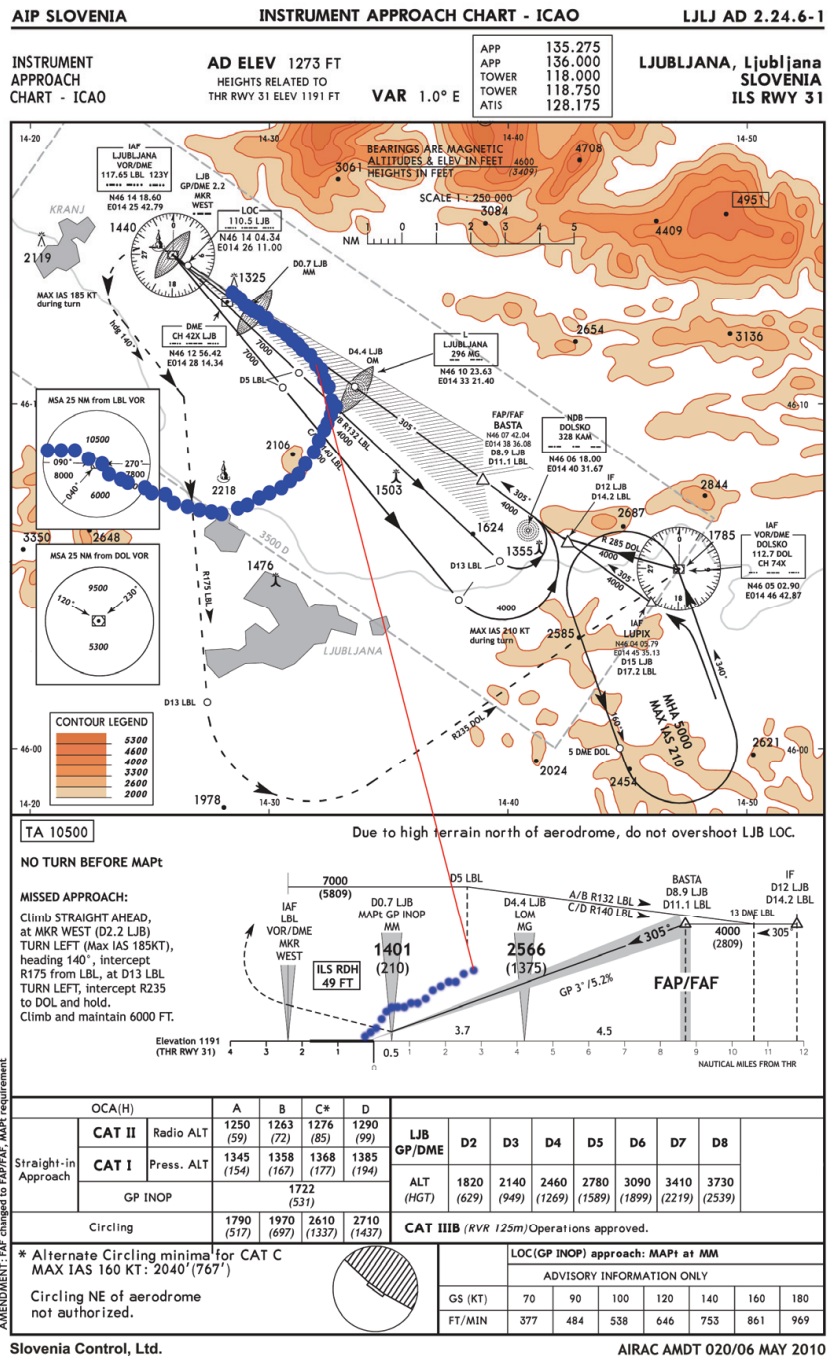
AIP SLOVENIA    INSTRUMENT APPROACH CHART - ICAO    LJLJ AD 2.24.6-1

INSTRUMENT APPROACH CHART - ICAO

AD ELEV 1273 FT
HEIGHTS RELATED TO THR RWY 31 ELEV 1191 FT

VAR 1.0° E

| APP | 135.275 |
|---|---|
| APP | 136.000 |
| TOWER | 118.000 |
| TOWER | 118.750 |
| ATIS | 128.175 |

LJUBLJANA, Ljubljana
SLOVENIA
ILS RWY 31

14-20 14-30 14-40 14-50

IAF LJUBLJANA VOR/DME 117.65 LBL 123Y
N46 14 18.60 E014 25 42.79

LJB GP/DME 2.2 MKR WEST

LOC 110.5 LJB
N46 14 04.34 E014 26 11.00

BEARINGS ARE MAGNETIC
ALTITUDES & ELEV IN FEET
HEIGHTS IN FEET

SCALE 1 : 250 000
NM 1 0 1 2 3 4 5

KRANJ 2119 1440 1325 3061 4600 (3409) 4708 3084 4951 4409 2654 3136

D0.7 LJB MM

MAX IAS 185 KT during turn

hdg 140°

DME CH 42X LJB
N46 12 56.42 E014 28 14.34

7000

D5 LBL

D4.4 LJB OM

L LJUBLJANA 296 MG
N46 10 23.63 E014 33 21.40

46-10

MSA 25 NM from LBL VOR
10500 090° 270° 8000 040° 6000

A/B R132 LBL 4000
C/D R140 LBL

305°

FAP/FAF BASTA
N46 07 42.04 E014 38 36.08
D8.9 LJB D11.1 LBL

NDB DOLSKO 328 KAM
N46 06 18.00 E014 40 31.67

2106 2218 1503 1624 2844 2687

IF D12 LJB D14.2 LBL

3350 2648

3500 D

1355

R 285 DOL 4000

1785

IAF VOR/DME DOLSKO 112.7 DOL CH 74X
N46 05 02.90 E014 46 42.87

MSA 25 NM from DOL VOR
9500 120° 230° 5300

R175 LBL

1476

D13 LBL

4000

MAX IAS 210 KT during turn

2585

IAF LUPIX
N46 04 05.79 E014 45 35.13
D15 LJB D17.2 LBL

MHA 5000 MAX IAS 210

340°

160°

LJUBLJANA

D13 LBL

CONTOUR LEGEND
5300
4600
4000
3300
2600
2000

R235 DOL

5 DME DOL

2024 2454 2621

46-00

1978

14-20 14-30 14-40

TA 10500

Due to high terrain north of aerodrome, do not overshoot LJB LOC.

NO TURN BEFORE MAPt

MISSED APPROACH:
Climb STRAIGHT AHEAD, at MKR WEST (D2.2 LJB) TURN LEFT (Max IAS 185KT), heading 140°, intercept R175 from LBL, at D13 LBL TURN LEFT, intercept R235 to DOL and hold.
Climb and maintain 6000 FT.

7000 (5809)

D5 LBL

IAF LBL VOR/DME MKR WEST

D0.7 LJB MAPt GP INOP MM
1401 (210)

D4.4 LJB LOM MG
2566 (1375)

A/B R132 LBL
C/D R140 LBL

BASTA D8.9 LJB D11.1 LBL

IF D12 LJB D14.2 LBL

13 DME LBL

305°

4000 (2809)

305

ILS RDH 49 FT

GP 3° /5.2%

FAP/FAF

Elevation 1191 (THR RWY 31)

4 3 2 1 0 0.5 1 2 3 4 5 6 7 8 9 10 11 12

3.7 4.5

NAUTICAL MILES FROM THR

| OCA(H) | | | A | B | C* | D |
|---|---|---|---|---|---|---|
| Straight-in Approach | CAT II | Radio ALT | 1250 (59) | 1263 (72) | 1276 (85) | 1290 (99) |
| | CAT I | Press. ALT | 1345 (154) | 1358 (167) | 1368 (177) | 1385 (194) |
| | GP INOP | | 1722 (531) | | | |
| Circling | | | 1790 (517) | 1970 (697) | 2610 (1337) | 2710 (1437) |

| LJB GP/DME | D2 | D3 | D4 | D5 | D6 | D7 | D8 |
|---|---|---|---|---|---|---|---|
| ALT (HGT) | 1820 (629) | 2140 (949) | 2460 (1269) | 2780 (1589) | 3090 (1899) | 3410 (2219) | 3730 (2539) |

CAT IIIB (RVR 125m) Operations approved.

* Alternate Circling minima for CAT C MAX IAS 160 KT: 2040'(767')

Circling NE of aerodrome not authorized.

LOC(GP INOP) approach: MAPt at MM
ADVISORY INFORMATION ONLY

| GS (KT) | 70 | 90 | 100 | 120 | 140 | 160 | 180 |
|---|---|---|---|---|---|---|---|
| FT/MIN | 377 | 484 | 538 | 646 | 753 | 861 | 969 |

AMENDMENT: FAF changed to FAP/FAF, MAPt requirement

Slovenia Control, Ltd.    AIRAC AMDT 020/06 MAY 2010